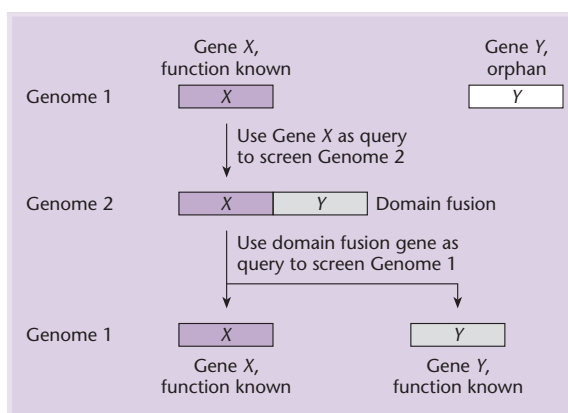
Gene *X*, function known

Gene *Y*, orphan

Genome 1

*X*

*Y*

Use Gene *X* as query to screen Genome 2

Genome 2

*X*

*Y*

Domain fusion

Use domain fusion gene as query to screen Genome 1

Genome 1

*X*

*Y*

Gene *X*, function known

Gene *Y*, function known